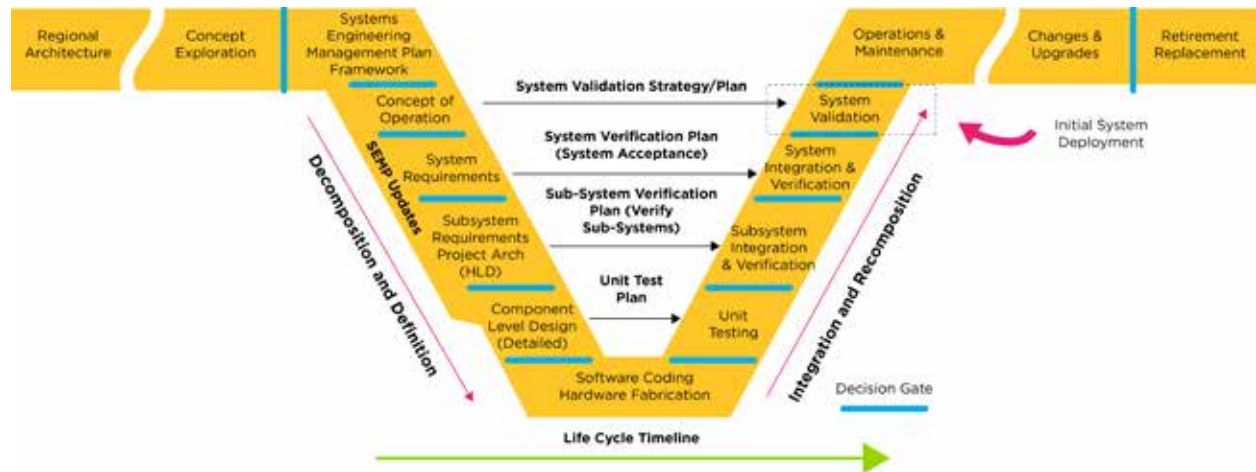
Regional Architecture

Concept Exploration

Systems Engineering Management Plan Framework

Concept of Operation

System Requirements

Subsystem Requirements Project Arch (HLD)

Component Level Design (Detailed)

Software Coding Hardware Fabrication

Unit Testing

Subsystem Integration & Verification

System Integration & Verification

System Validation

Operations & Maintenance

Changes & Upgrades

Retirement Replacement

System Validation Strategy/Plan

System Verification Plan (System Acceptance)

Sub-System Verification Plan (Verify Sub-Systems)

Unit Test Plan

SEMP Updates

Decomposition and Definition

Integration and Recomposition

Initial System Deployment

Decision Gate

Life Cycle Timeline